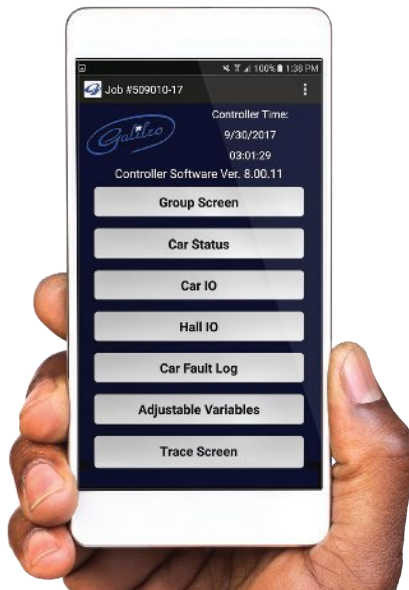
100% 1:38 PM

Job #509010-17

Galileo

Controller Time:
9/30/2017
03:01:29

Controller Software Ver. 8.00.11

Group Screen

Car Status

Car IO

Hall IO

Car Fault Log

Adjustable Variables

Trace Screen